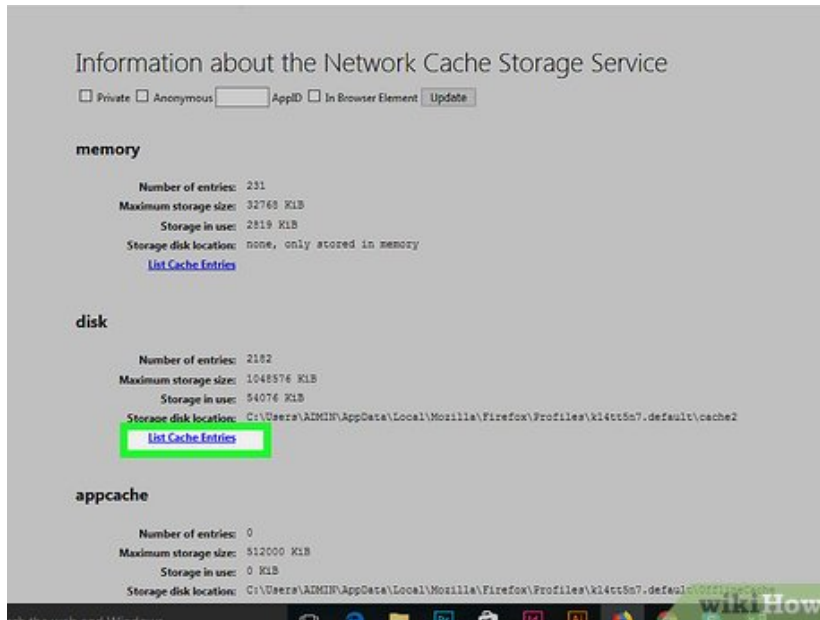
Information about the Network Cache Storage Service

☐ Private ☐ Anonymous AppID ☐ In Browser Element Update

memory

Number of entries: 231
Maximum storage size: 32768 KiB
Storage in use: 2819 KiB
Storage disk location: none, only stored in memory
List Cache Entries

disk

Number of entries: 2182
Maximum storage size: 1048576 KiB
Storage in use: 54076 KiB
Storage disk location: C:\Users\ADMIN\AppData\Local\Mozilla\Firefox\Profiles\kl4tt5n7.default\cache2
List Cache Entries

appcache

Number of entries: 0
Maximum storage size: 512000 KiB
Storage in use: 0 KiB
Storage disk location: C:\Users\ADMIN\AppData\Local\Mozilla\Firefox\Profiles\kl4tt5n7.defaul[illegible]

wikiHow